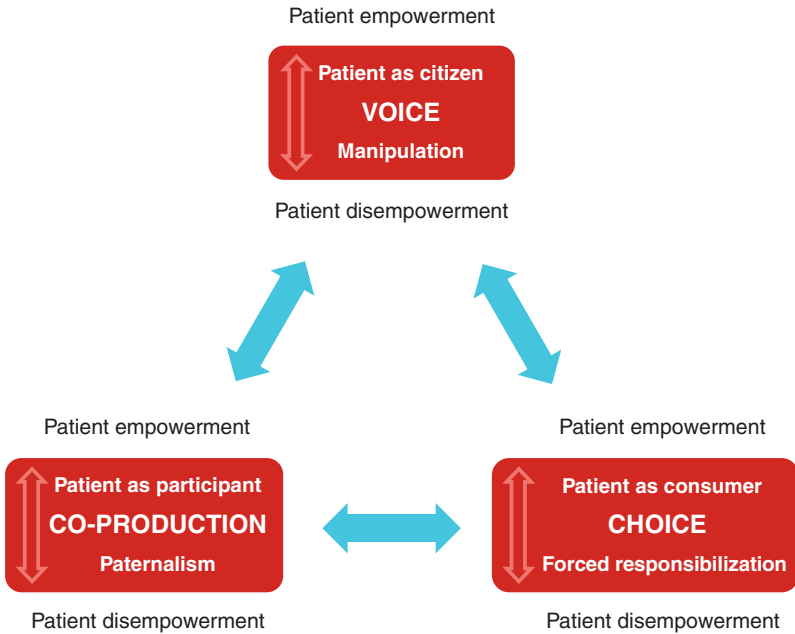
Patient empowerment

Patient as citizen
VOICE
Manipulation

Patient disempowerment

Patient empowerment

Patient as participant
CO-PRODUCTION
Paternalism

Patient disempowerment

Patient empowerment

Patient as consumer
CHOICE
Forced responsibilization

Patient disempowerment